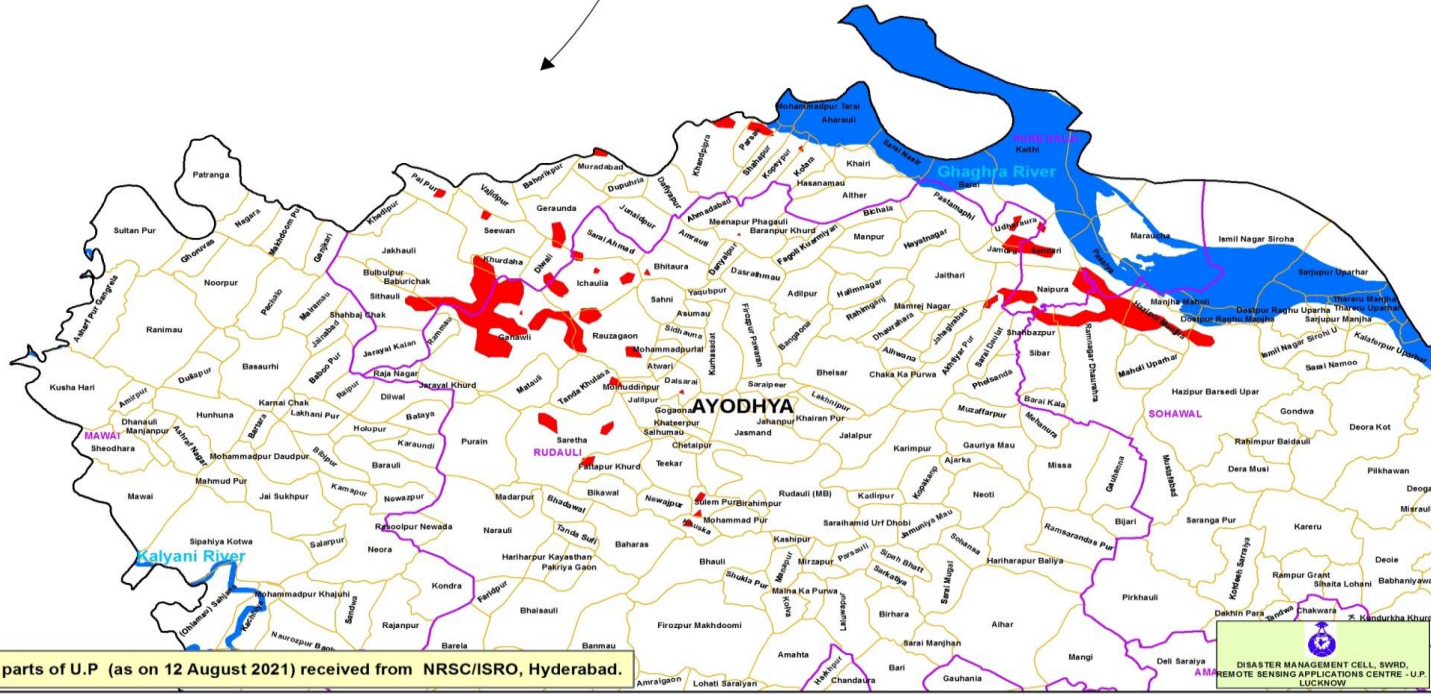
Mohammadpur Tarai
Aharauli
PURE DALAI
Kaithi
Ghaghra River
Patranga
Muradabad
Parsa
Shahapur
Kopeypur
Kolan
Khairi
Sarai Nasir
Hasanamau
Pal Pur
Vajidpur
Bahorikpur
Dupuhria
Daniyapur
Khandpipra
Aither
Bajaj
Pastamaphi
Sultan Pur
Nagara
Makhdoom Pur
Khedipur
Seewan
Gerraunda
Junaidpur
Ahmadabad
Meenapur Phagauli
Bichala
Ghouvas
Ganjikari
Jakhauli
Khurdaha
Diwali
Sarai Ahmad
Amrauli
Baranpur Khurd
Manpur
Hayatnagar
Udhaura
Maraucha
Ismil Nagar Siroha
Ashurf Pur Gangreia
Noorpur
Bulbulpur
Baburichak
Bhitaura
Daniyapur
Dasrathmau
Faguli Kuarmiyan
Jaithari
Jamura
Bandari
Sarjupur Uparhar
Ranimau
Pachalo
Sithauli
Ichaulia
Sahni
Yaqubpur
Adilpur
Hallimnagar
Mamrej Nagar
Naipura
Manjha Maholi
Tharoru Manjha
Mairamau
Jainabad
Shahbaj Chak
Ganawli
Rauzagaon
Asumau
Sidhauna
Firozpur Pawaran
Bangaona
Rahimganj
Dhaurahara
Jahagirabad
Dostpur Raghu Uparha
Dostpur Raghu Manjha
Sarjupur Manjha
Kalaferpur Uparhar
Jarayal Kalan
Ramnagar
Mohammadpurlal
Kurhasadat
Alhwana
Akhtiyar Pur
Sarai Daulat
Shahbazpur
Ramnagar Dhaurahra
Ismil Nagar Sirohi U
Basaurhi
Atwari
Bhelsar
Chaka Ka Purwa
Sibar
Mahoi Uparhar
Sami Namoo
Kusha Hari
Raja Nagar
Jarayal Khurd
Matauli
Dalsarai
Saraipeer
Lakhnipur
Phelsanda
Amirpur
Dulaipur
Baboo Pur
Raipur
Dilwal
Tanda Khulasa
Mohuddinpur
Jallipur
AYODHYA
Barai Kala
Hazipur Barsedi Upar
Dhanauli
Manjanpur
Hunhuna
Karnai Chak
Lakhani Pur
Bataya
Gogaona
Khairan Pur
Muzaffarpur
Mehanura
SOHAWAL
Gondwa
MAWAI
Sheodhara
Ashraf Nagar
Barsara
Holupur
Karaundi
Purain
Saretha
Khateerpur
Jahanpur
Jasmand
Jalalpur
Karimpur
Gauriya Mau
Rahimpur Baidauli
Deora Kot
Mohammadpur Daudpur
Bibipur
Barauli
RUDAULI
Salhumau
Chetaipur
Ajarka
Missa
Gauhana
Mustafabad
Dera Musi
Pilkhawan
Mahmud Pur
Jai Sukhpur
Kamapur
Newazpur
Fattapur Khurd
Teekar
Kopakamp
Mawai
Madarpur
Bikawal
Newajpur
Sulem Pur
Birahimpur
Rudauli (MB)
Kadipur
Neoti
Bijari
Saranga Pur
Kareru
Rasoolpur Newada
Bhadawal
Mauka
Mohammad Pur
Sipahiya Kotwa
Salarpur
Naurali
Tanda Sufi
Kashipur
Saraihamid Urf Dhobi
Jamuniya Mau
Ramsarandas Pur
Kalyani River
Neora
Baharas
Hariharpur Kayasthan
Pakriya Gaon
Bhauli
Mirzapur
Manpur
Parsauli
Sipah Bhatt
Sohansa
Hariharapur Baliya
Kodash Sarraiya
Rampur Grant
Deoie
Shaita Lohani
Babhaniyawa
Mohammadpur Khajuhi
Sahjan
Kondra
Faridpur
Shukla Pur
Kolwa
Malna Ka Purwa
Sarkatiya
Sarai Mugal
Pirkhauli
Dakhin Para
Chakwara
Kandurkha Khurd
Nauroz Pur Baoli
Sandwa
Rajanpur
Bhaisauli
Firozpur Makhdoomi
Lalwapur
Birhara
Aihar
Barela
Banmau
Sarai Manjhan
Mangi
Deli Saraiya
Amalgaon
Lohati Saraiyan
Amahta
Hasnapur
Chandaura
Bari
Gauhania
parts of U.P (as on 12 August 2021) received from NRSC/ISRO, Hyderabad.
DISASTER MANAGEMENT CELL, SWRD, REMOTE SENSING APPLICATIONS CENTRE - U.P. LUCKNOW